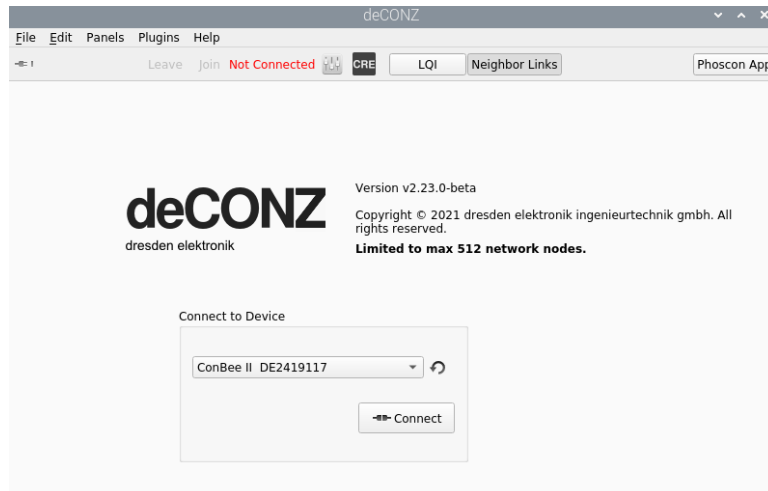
deCONZ

File Edit Panels Plugins Help

Leave Join Not Connected CRE LQI Neighbor Links Phoscon App

deCONZ
dresden elektronik

Version v2.23.0-beta

Copyright © 2021 dresden elektronik ingenieurtechnik gmbh. All rights reserved.

Limited to max 512 network nodes.

Connect to Device

ConBee II DE2419117

Connect